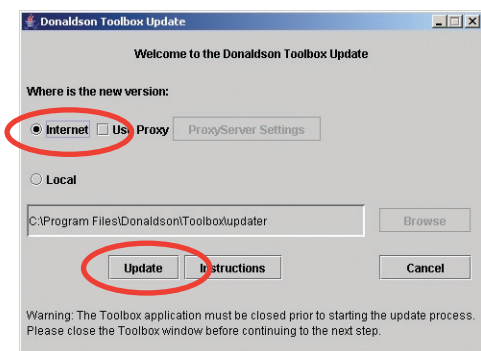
Donaldson Toolbox Update

Welcome to the Donaldson Toolbox Update

Where is the new version:

Internet Use Proxy ProxyServer Settings

Local

C:\Program Files\Donaldson\Toolbox\updater

Browse

Update Instructions Cancel

Warning: The Toolbox application must be closed prior to starting the update process. Please close the Toolbox window before continuing to the next step.